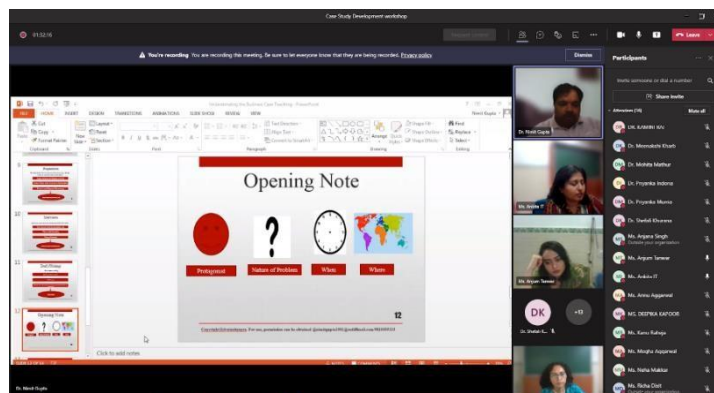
Case Study Development workshop

01:52:16

Leave

You're recording You are recording this meeting. Be sure to let everyone know that they are being recorded. Privacy policy

Dismiss

Participants

Invite someone or dial a number

Share invite

Attendees (14) Mute all

Understanding the Business Case Teaching - PowerPoint

FILE HOME INSERT DESIGN TRANSITIONS ANIMATIONS SLIDE SHOW REVIEW VIEW

Nimit Gupta

Opening Note

Protagonist

Nature of Problem

When

Where

12

Click to add notes

Dr. Nimit Gupta

Dr. Nimit Gupta

Ms. Ankita IT

Ms. Aryan Tanwar

DK

Dr. Shefali K...

+53

DR. AAMIRR KH

Dr. Meenakshi Khatri

Dr. Mohita Mathur

Dr. Priyanka Indoria

Dr. Priyanka Mumu

Dr. Shefali Khurana

Ms. Anjana Singh
Outside your organization

Ms. Anjum Tanwar

Ms. Ankita IT

Ms. Annu Aggarwal

MS. DEEPIKA KAPOOR

Ms. Kanu Raheja

Ms. Megha Aggarwal

Ms. Neha Makkar

Ms. Richa Dixit
Outside your organization